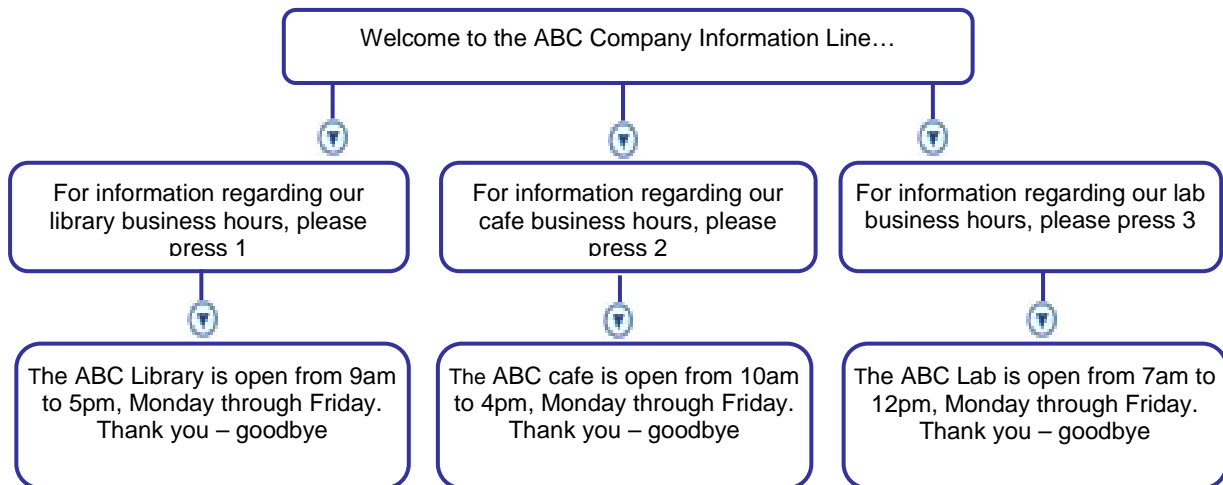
Welcome to the ABC Company Information Line…

For information regarding our library business hours, please press 1

For information regarding our cafe business hours, please press 2

For information regarding our lab business hours, please press 3

The ABC Library is open from 9am to 5pm, Monday through Friday. Thank you – goodbye

The ABC cafe is open from 10am to 4pm, Monday through Friday. Thank you – goodbye

The ABC Lab is open from 7am to 12pm, Monday through Friday. Thank you – goodbye